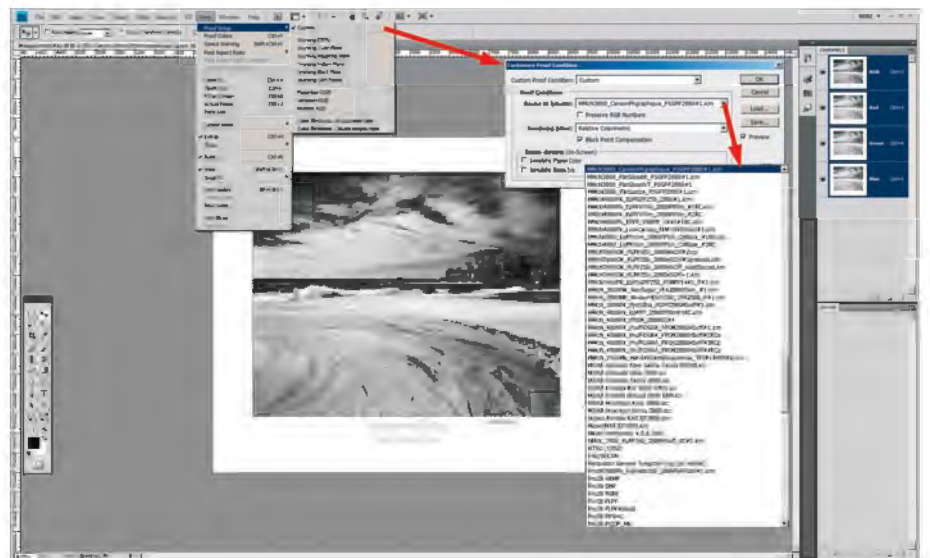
Proof Setup
Proof Colors
Gamut Warning
Pixel Aspect Ratio

Custom
Working CMYK
Working Cyan Plate
Working Magenta Plate
Working Yellow Plate
Working Black Plate
Working CMY Plates

Monitor RGB

Customize Proof Condition

Custom Proof Condition: Custom
Proof Conditions
Device to Simulate: MMJK3800_CansonPhotographique_PSGPF2880K1.icm
Preserve RGB Numbers
Rendering Intent: Relative Colorimetric
Black Point Compensation
Display Options (On-Screen)
Simulate Paper Color
Simulate Black Ink

OK
Cancel
Load...
Save...
Preview

Channels
RGB
Red
Green
Blue

NTSC (1953)
PAL/SECAM
ProPhoto RGB